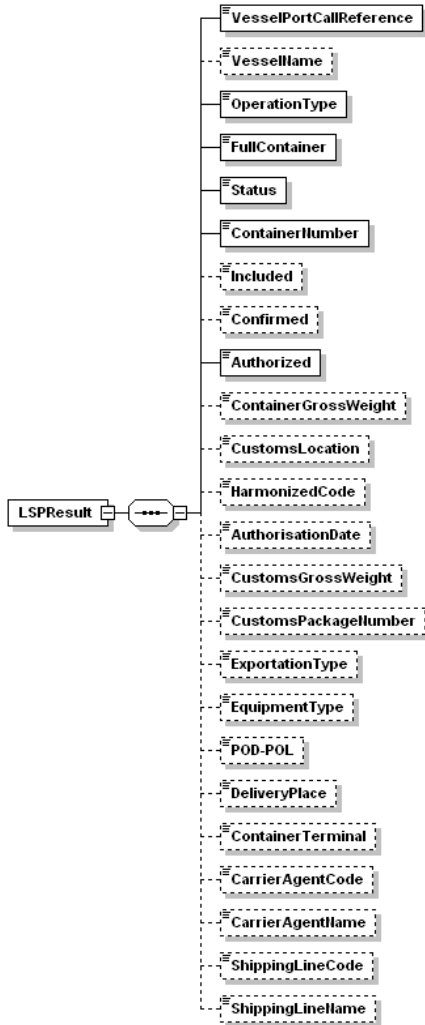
LSPResult

VesselPortCallReference
VesselName
OperationType
FullContainer
Status
ContainerNumber
Included
Confirmed
Authorized
ContainerGrossWeight
CustomsLocation
HarmonizedCode
AuthorisationDate
CustomsGrossWeight
CustomsPackageNumber
ExportationType
EquipmentType
POD-POL
DeliveryPlace
ContainerTerminal
CarrierAgentCode
CarrierAgentName
ShippingLineCode
ShippingLineName